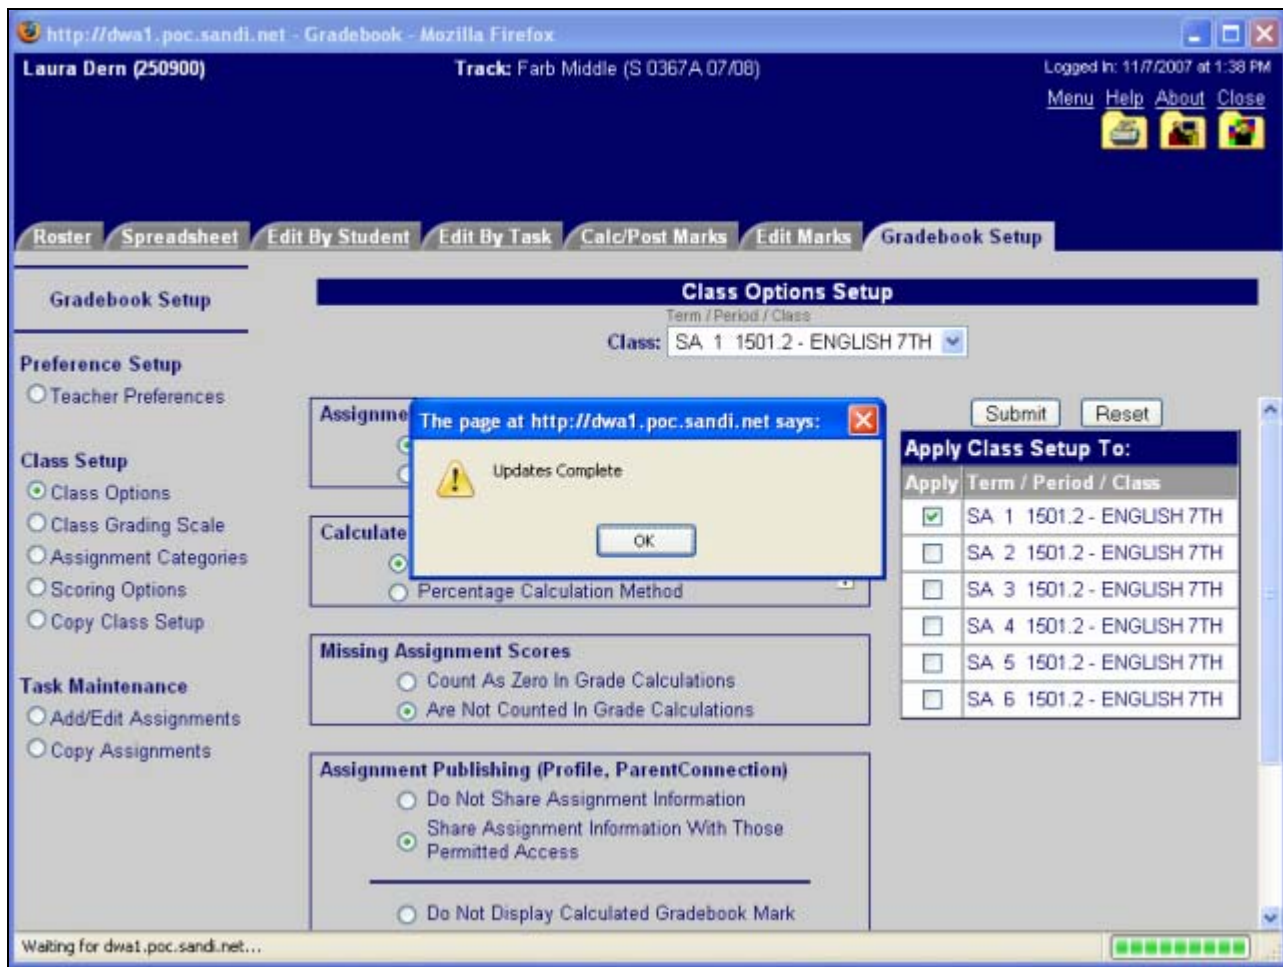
http://dwa1.poc.sandi.net - Gradebook - Mozilla Firefox

Laura Dern (250900)

Track: Farb Middle (S 0367A 07/08)

Logged In: 11/7/2007 at 1:38 PM

Menu Help About Close

Roster Spreadsheet Edit By Student Edit By Task Calc/Post Marks Edit Marks Gradebook Setup

Gradebook Setup

Preference Setup
Teacher Preferences

Class Setup
Class Options
Class Grading Scale
Assignment Categories
Scoring Options
Copy Class Setup

Task Maintenance
Add/Edit Assignments
Copy Assignments

Class Options Setup

Term / Period / Class
Class: SA 1 1501.2 - ENGLISH 7TH

Assignme

Calculate

Percentage Calculation Method

The page at http://dwa1.poc.sandi.net says:

Updates Complete

OK

Submit Reset

Apply Class Setup To:

| Apply | Term / Period / Class |
|---|---|
| ☑ | SA 1 1501.2 - ENGLISH 7TH |
| ☐ | SA 2 1501.2 - ENGLISH 7TH |
| ☐ | SA 3 1501.2 - ENGLISH 7TH |
| ☐ | SA 4 1501.2 - ENGLISH 7TH |
| ☐ | SA 5 1501.2 - ENGLISH 7TH |
| ☐ | SA 6 1501.2 - ENGLISH 7TH |

Missing Assignment Scores
Count As Zero In Grade Calculations
Are Not Counted In Grade Calculations

Assignment Publishing (Profile, ParentConnection)
Do Not Share Assignment Information
Share Assignment Information With Those Permitted Access

Do Not Display Calculated Gradebook Mark

Waiting for dwa1.poc.sandi.net...